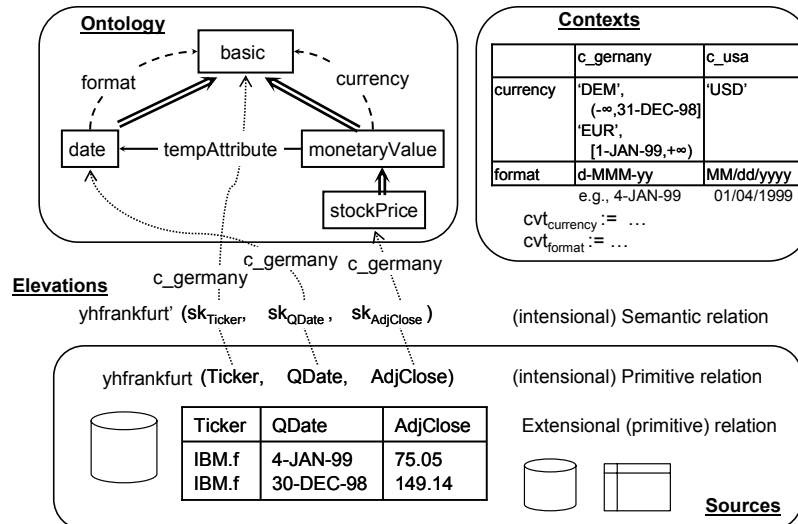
**Ontology**

basic

format

currency

date

tempAttribute

monetaryValue

stockPrice

**Contexts**

| | c_gernany | c_usa |
|---|---|---|
| currency | 'DEM', (-∞,31-DEC-98] 'EUR', [1-JAN-99,+∞) | 'USD' |
| format | d-MMM-yy | MM/dd/yyyy |
| | e.g., 4-JAN-99 | 01/04/1999 |

$cvt_{currency}$ := …
$cvt_{format}$ := …

c_germany c_germany c_germany

**Elevations**

yhfrankfurt' ($sk_{Ticker}$, $sk_{QDate}$, $sk_{AdjClose}$)

(intensional) Semantic relation

yhfrankfurt (Ticker, QDate, AdjClose)

(intensional) Primitive relation

| Ticker | QDate | AdjClose |
|---|---|---|
| IBM.f IBM.f | 4-JAN-99 30-DEC-98 | 75.05 149.14 |

Extensional (primitive) relation

**Sources**